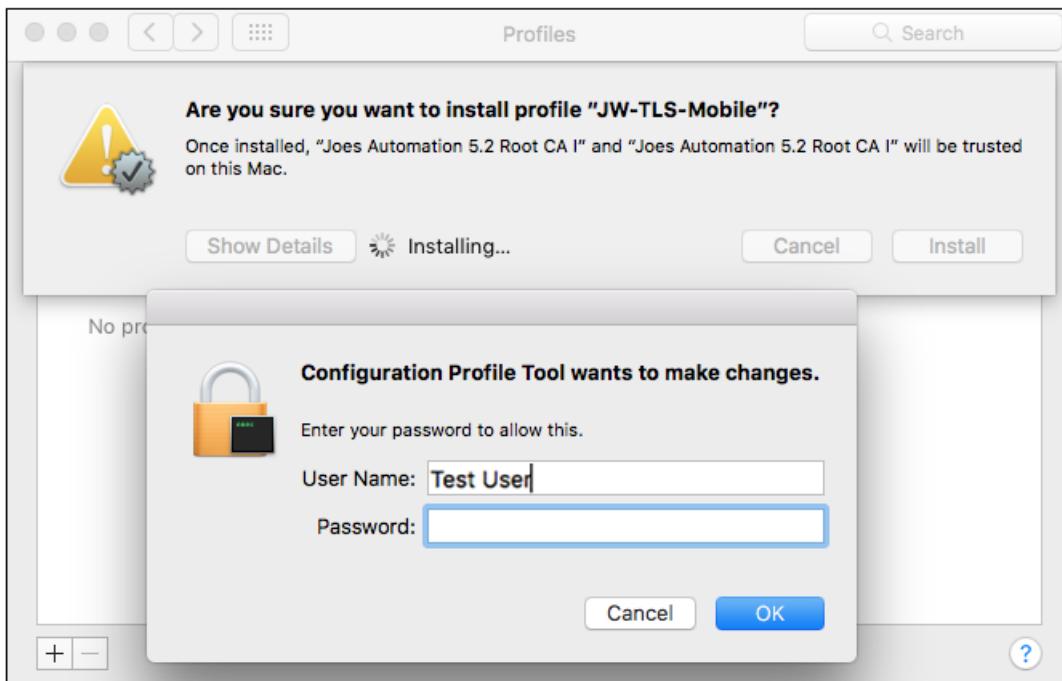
Profiles

Search

Are you sure you want to install profile "JW-TLS-Mobile"?

Once installed, "Joes Automation 5.2 Root CA I" and "Joes Automation 5.2 Root CA I" will be trusted on this Mac.

Show Details

Installing...

Cancel

Install

No pr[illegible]

Configuration Profile Tool wants to make changes.

Enter your password to allow this.

User Name: Test User

Password:

Cancel

OK

+ −

?